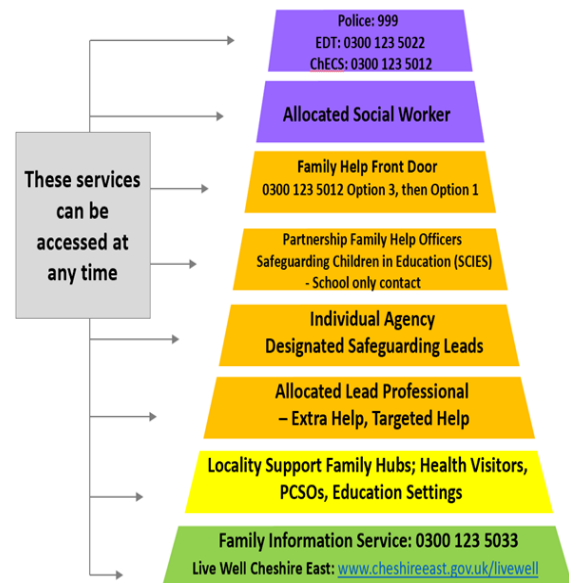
These services can be accessed at any time

Police: 999
EDT: 0300 123 5022
ChECS: 0300 123 5012

Allocated Social Worker

Family Help Front Door
0300 123 5012 Option 3, then Option 1

Partnership Family Help Officers
Safeguarding Children in Education (SCIES)
- School only contact

Individual Agency
Designated Safeguarding Leads

Allocated Lead Professional
– Extra Help, Targeted Help

Locality Support Family Hubs; Health Visitors, PCSOs, Education Settings

Family Information Service: 0300 123 5033
Live Well Cheshire East: www.cheshireeast.gov.uk/livewell